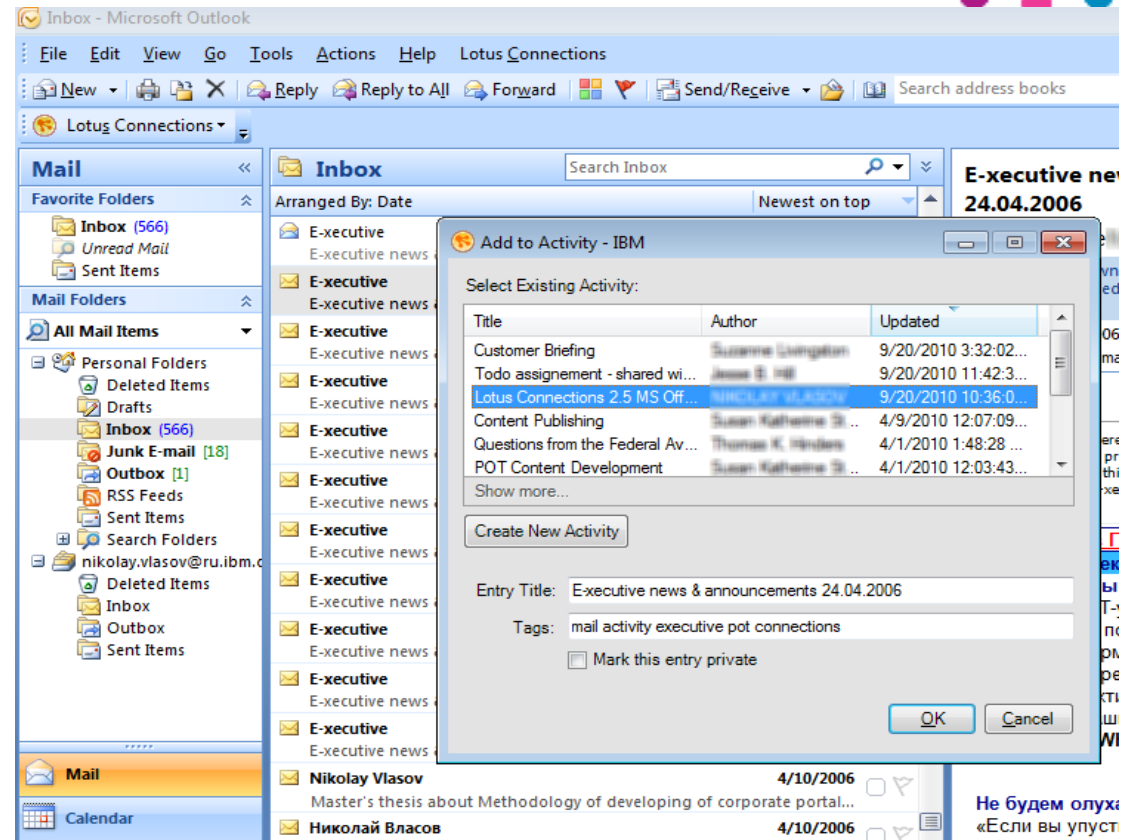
Inbox - Microsoft Outlook

File Edit View Go Tools Actions Help Lotus Connections

New Reply Reply to All Forward Send/Receive Search address books

Lotus Connections

Mail
Favorite Folders
Inbox (566)
Unread Mail
Sent Items
Mail Folders
All Mail Items
Personal Folders
Deleted Items
Drafts
Inbox (566)
Junk E-mail [18]
Outbox [1]
RSS Feeds
Sent Items
Search Folders
nikolay.vlasov@ru.ibm.c
Deleted Items
Inbox
Outbox
Sent Items

Mail
Calendar

Inbox
Search Inbox
Arranged By: Date
Newest on top
E-executive
E-executive news
E-executive
E-executive news
E-executive
E-executive news
E-executive
E-executive news
E-executive
E-executive news
E-executive
E-executive news
E-executive
E-executive news
E-executive
E-executive news
E-executive
E-executive news
E-executive
E-executive news
E-executive
E-executive news
Nikolay Vlasov 4/10/2006
Master's thesis about Methodology of developing of corporate portal...
Николай Власов 4/10/2006

E-executive ne
24.04.2006

Не будем олуха
«Если вы упуст

Add to Activity - IBM

Select Existing Activity:

| Title | Author | Updated |
|---|---|---|
| Customer Briefing | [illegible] | 9/20/2010 3:32:02... |
| Todo assignement - shared wi... | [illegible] | 9/20/2010 11:42:3... |
| Lotus Connections 2.5 MS Off... | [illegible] | 9/20/2010 10:36:0... |
| Content Publishing | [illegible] | 4/9/2010 12:07:09... |
| Questions from the Federal Av... | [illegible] | 4/1/2010 1:48:28 ... |
| POT Content Development | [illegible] | 4/1/2010 12:03:43... |

Show more...

Create New Activity

Entry Title: E-executive news & announcements 24.04.2006
Tags: mail activity executive pot connections
Mark this entry private

OK Cancel